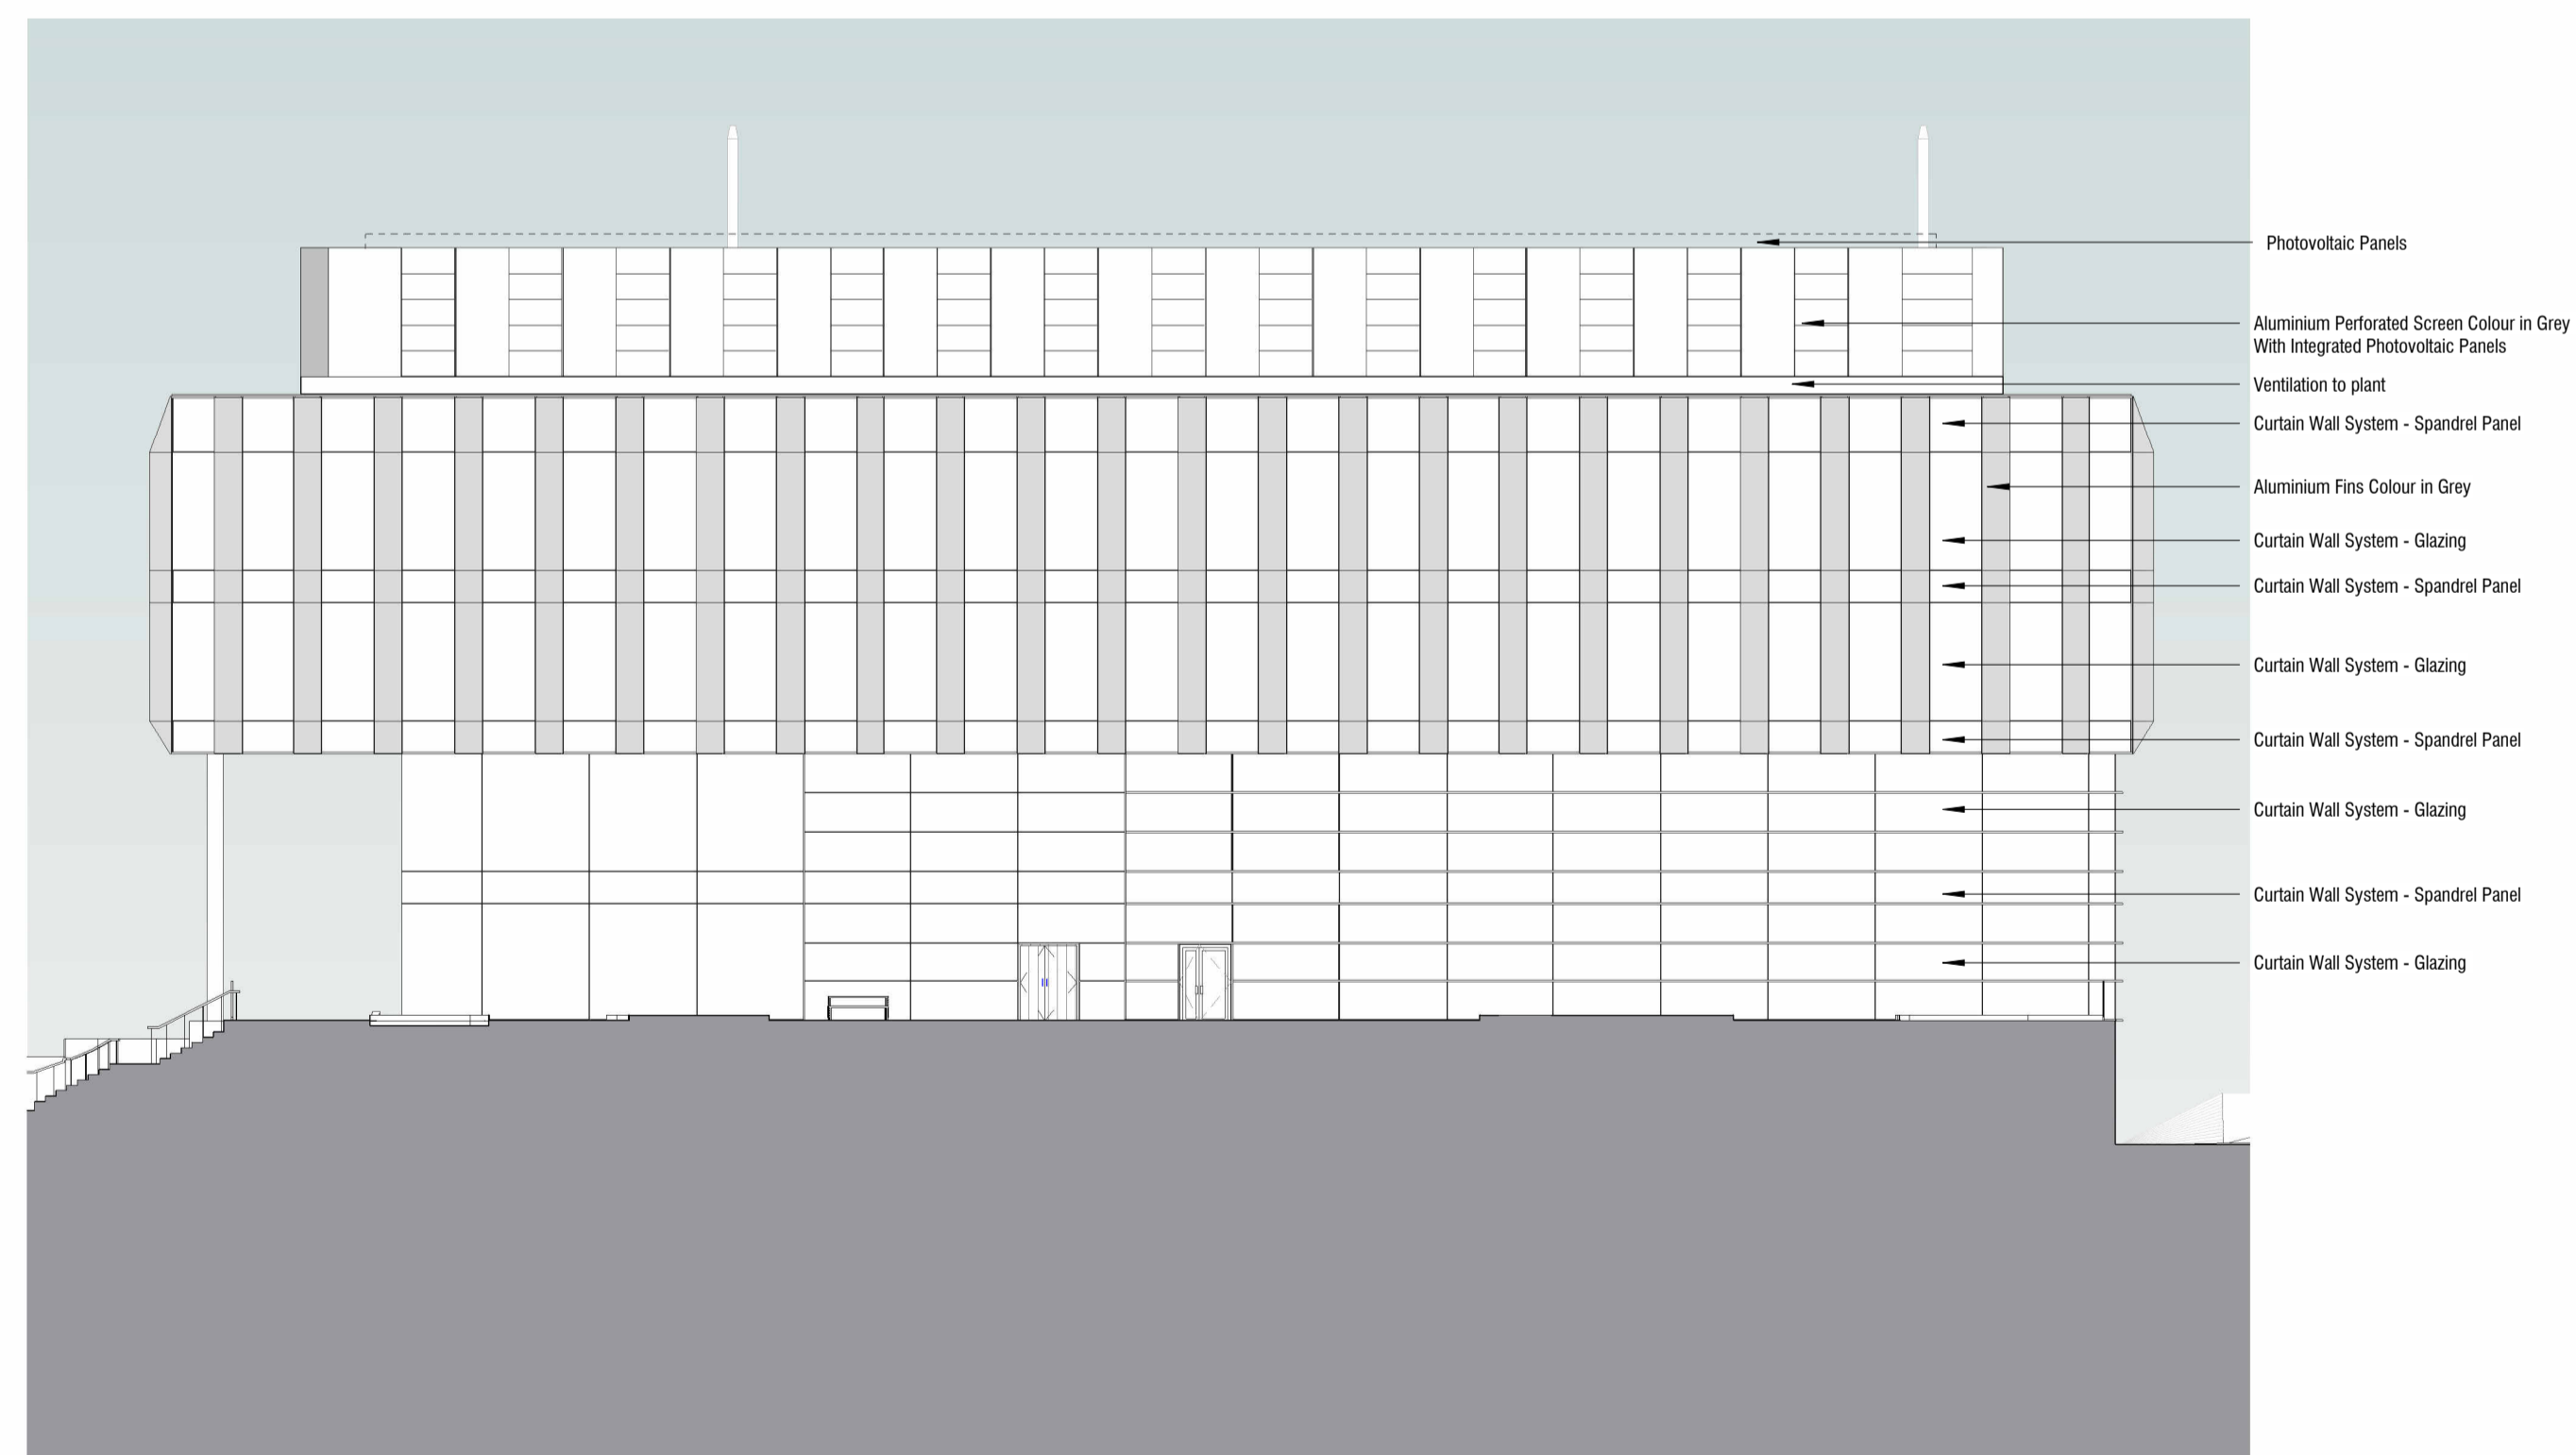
Photovoltaic Panels

Aluminium Perforated Screen Colour in Grey
With Integrated Photovoltaic Panels

Ventilation to plant

Curtain Wall System - Spandrel Panel

Aluminium Fins Colour in Grey

Curtain Wall System - Glazing

Curtain Wall System - Spandrel Panel

Curtain Wall System - Glazing

Curtain Wall System - Spandrel Panel

Curtain Wall System - Glazing

Curtain Wall System - Spandrel Panel

Curtain Wall System - Glazing